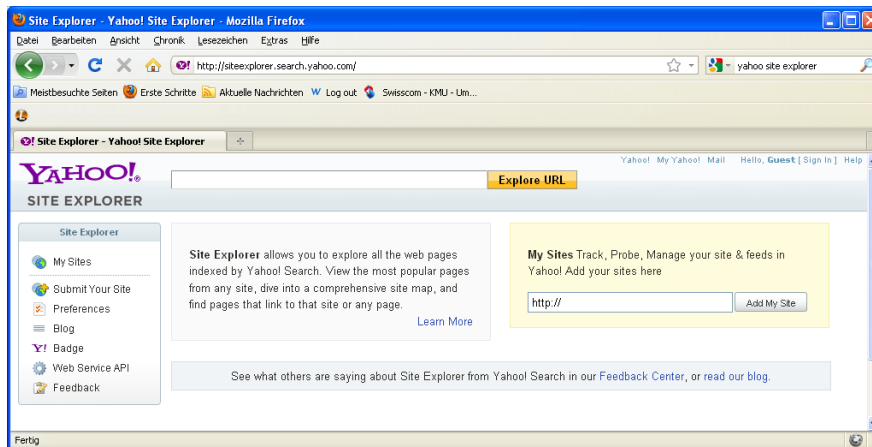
Site Explorer - Yahoo! Site Explorer - Mozilla Firefox

Datei Bearbeiten Ansicht Chronik Lesezeichen Extras Hilfe

http://siteexplorer.search.yahoo.com/

yahoo site explorer

Meistbesuchte Seiten Erste Schritte Aktuelle Nachrichten Log out Swisscom - KMU - Um...

Site Explorer - Yahoo! Site Explorer

Yahoo! My Yahoo! Mail Hello, Guest [ Sign In ] Help

YAHOO!

SITE EXPLORER

Explore URL

Site Explorer

My Sites

Submit Your Site

Preferences

Blog

Badge

Web Service API

Feedback

Site Explorer allows you to explore all the web pages indexed by Yahoo! Search. View the most popular pages from any site, dive into a comprehensive site map, and find pages that link to that site or any page.

Learn More

My Sites Track, Probe, Manage your site & feeds in Yahoo! Add your sites here

http://

Add My Site

See what others are saying about Site Explorer from Yahoo! Search in our Feedback Center, or read our blog.

Fertig